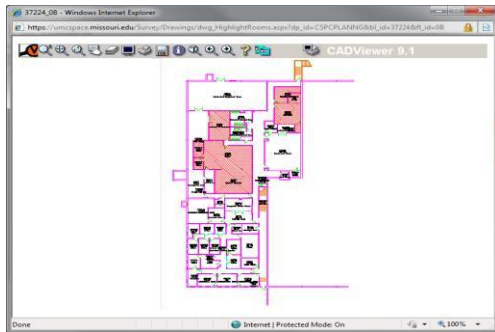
37224_08 - Windows Internet Explorer

https://umcspace.missouri.edu/Survey/Drawings/dwg_HighlightRooms.aspx?dp_id=CSPCPLANNG&bl_id=37224&fl_id=08

CADViewer 9.1

Done

Internet | Protected Mode: On

100%